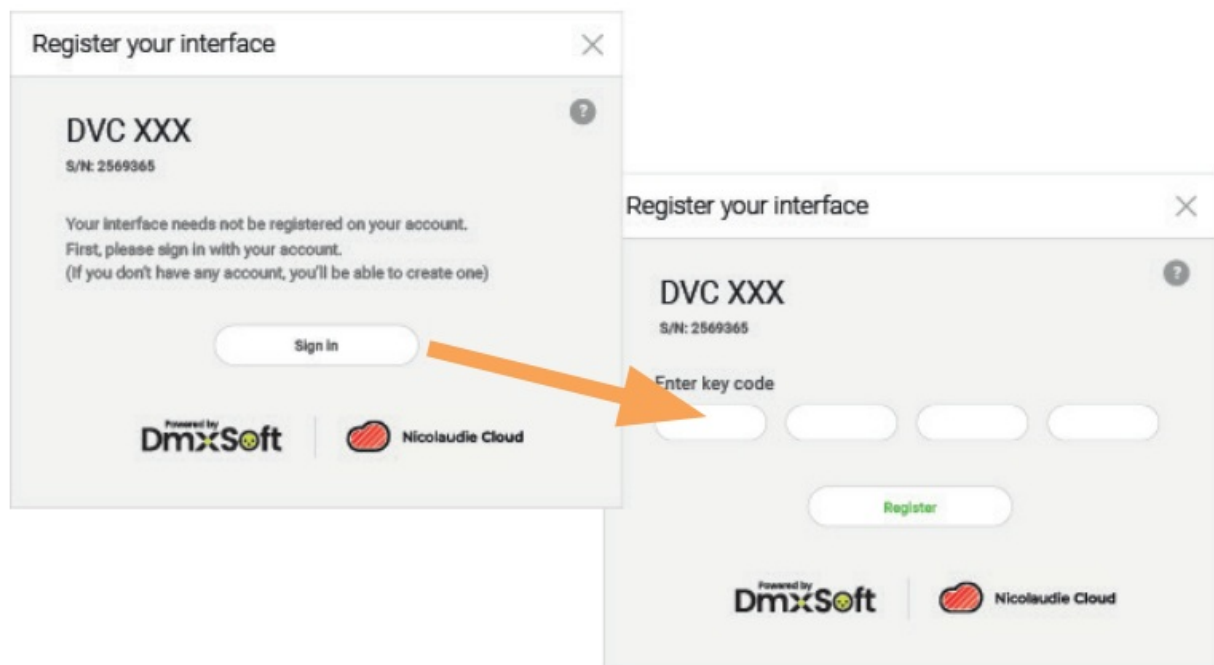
Register your interface

DVC XXX
S/N: 2569365

Your interface needs not be registered on your account.
First, please sign in with your account.
(If you don't have any account, you'll be able to create one)

Sign in

Powered by
DmxSoft

Nicolaudie Cloud

Register your interface

DVC XXX
S/N: 2569365

Enter key code

Register

Powered by
DmxSoft

Nicolaudie Cloud